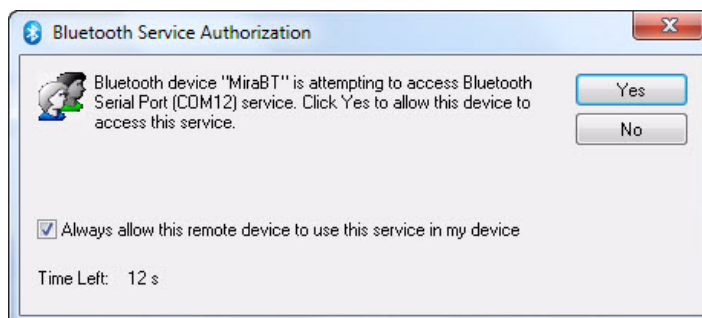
Bluetooth Service Authorization

Bluetooth device "MiraBT" is attempting to access Bluetooth Serial Port (COM12) service. Click Yes to allow this device to access this service.

Yes

No

Always allow this remote device to use this service in my device

Time Left: 12 s